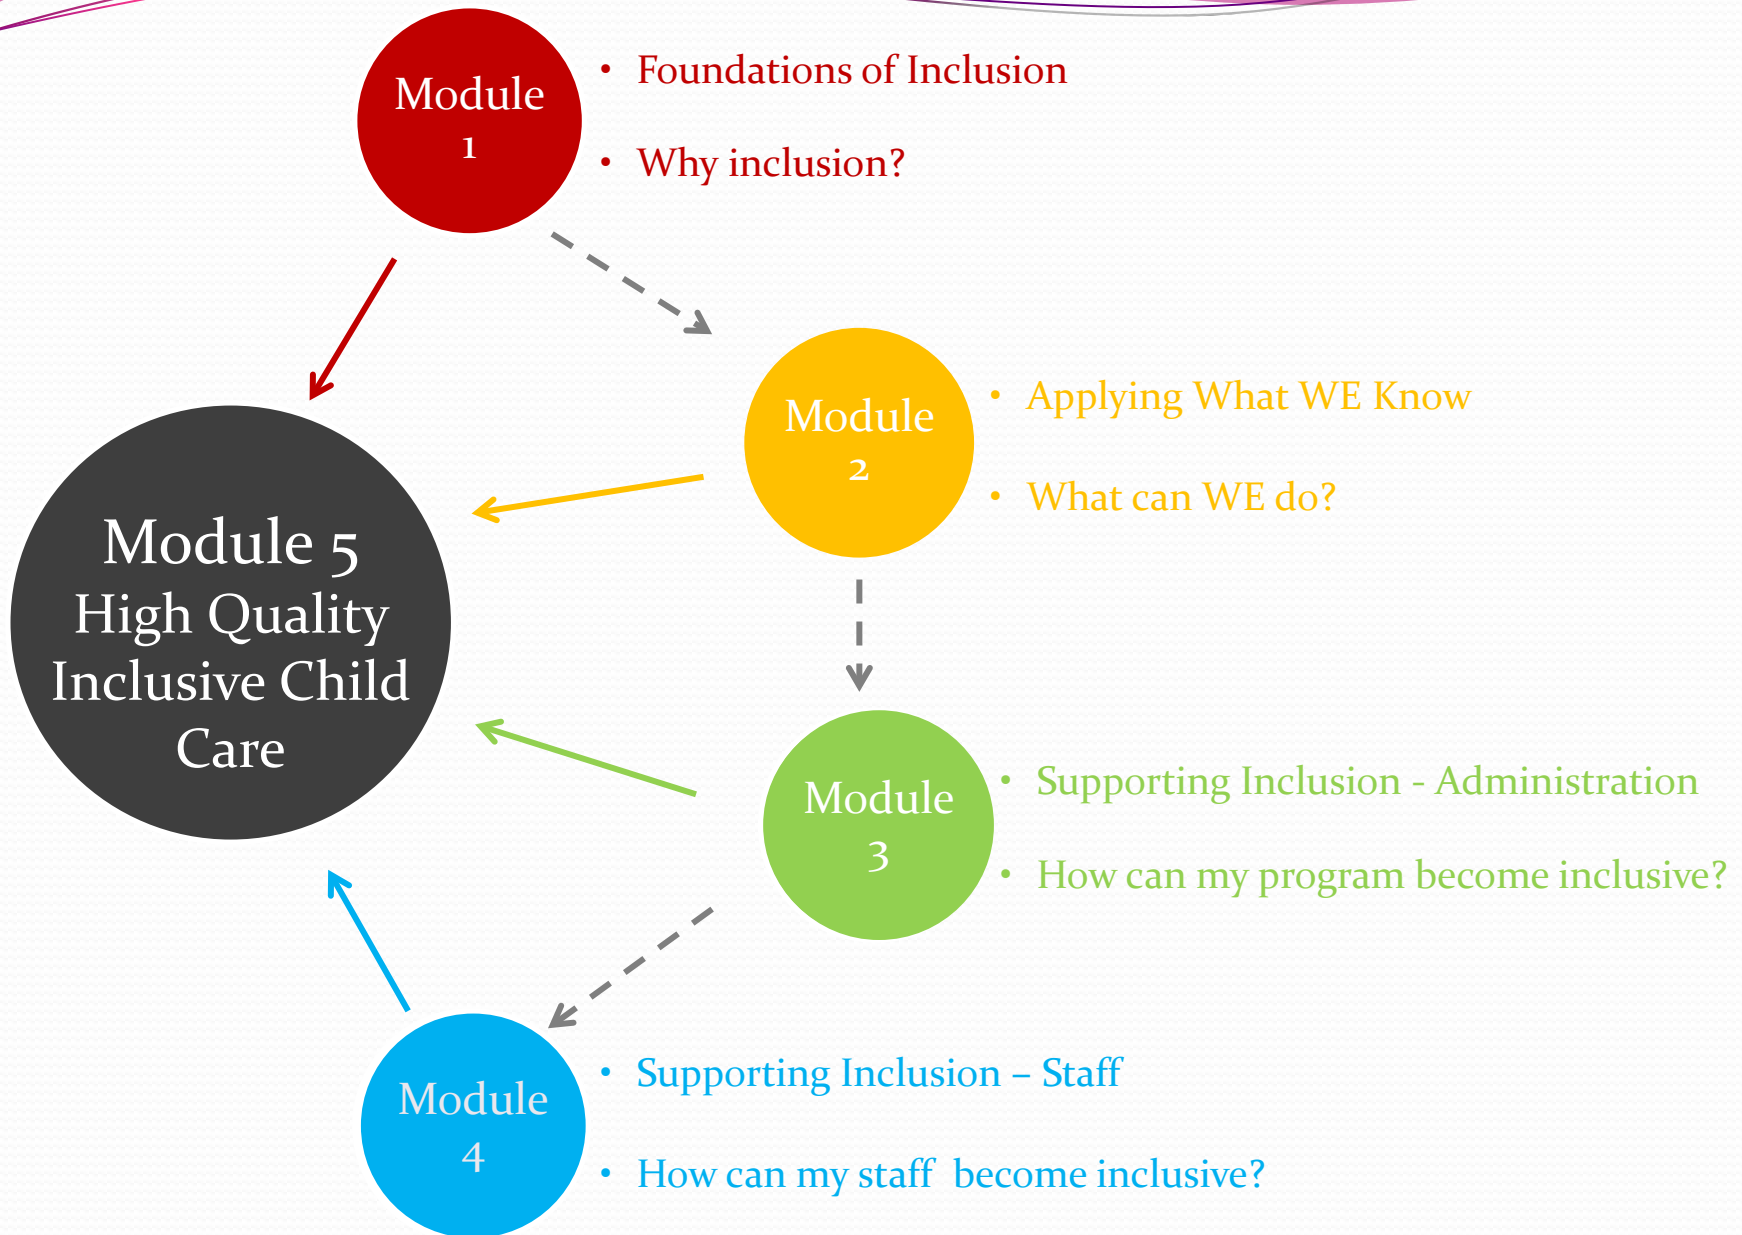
Module 1

- Foundations of Inclusion
- Why inclusion?

Module 2

- Applying What WE Know
- What can WE do?

Module 5 High Quality Inclusive Child Care

Module 3

- Supporting Inclusion - Administration
- How can my program become inclusive?

Module 4

- Supporting Inclusion – Staff
- How can my staff become inclusive?